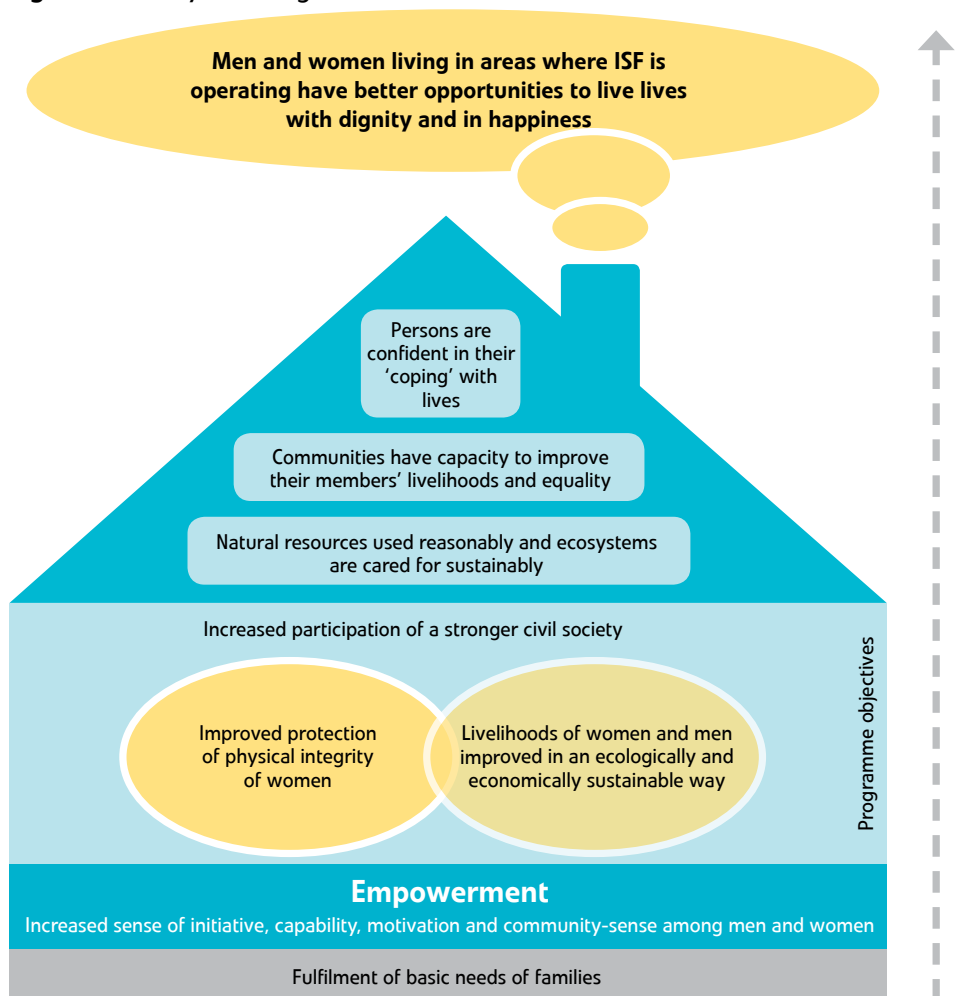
Men and women living in areas where ISF is operating have better opportunities to live lives with dignity and in happiness

Persons are confident in their 'coping' with lives

Communities have capacity to improve their members' livelihoods and equality

Natural resources used reasonably and ecosystems are cared for sustainably

Increased participation of a stronger civil society

Improved protection of physical integrity of women

Livelihoods of women and men improved in an ecologically and economically sustainable way

Programme objectives

Empowerment

Increased sense of initiative, capability, motivation and community-sense among men and women

Fulfilment of basic needs of families